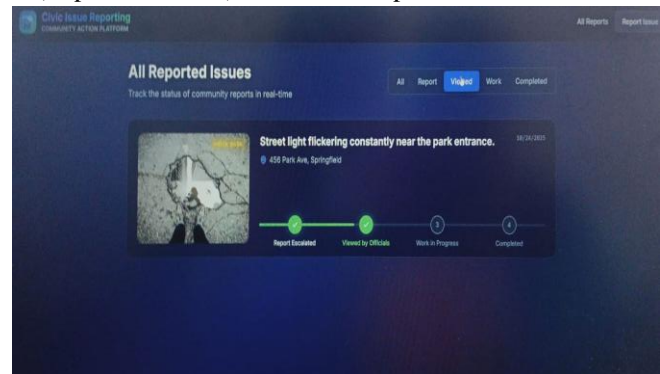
Civic Issue Reporting
COMMUNITY ACTION PLATFORM

All Reports Report Issue

All Reported Issues
Track the status of community reports in real-time

All Report Viewed Work Completed

Street light flickering constantly near the park entrance.
10/26/2025
456 Park Ave, Springfield

3
4
Report Escalated Viewed by Officials Work in Progress Completed